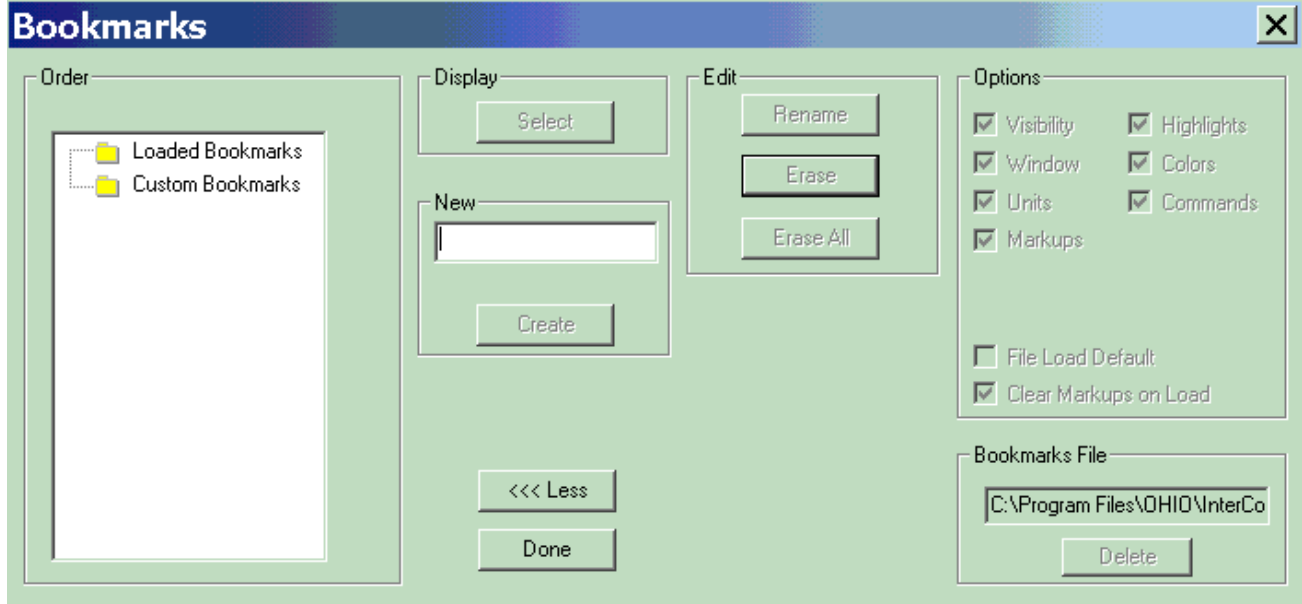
Bookmarks

X

Order

Loaded Bookmarks
Custom Bookmarks

Display

Select

New

Create

Edit

Rename

Erase

Erase All

Options

Visibility
Highlights
Window
Colors
Units
Commands
Markups

File Load Default
Clear Markups on Load

Bookmarks File

C:\Program Files\OHIO\InterCo

Delete

<<< Less

Done